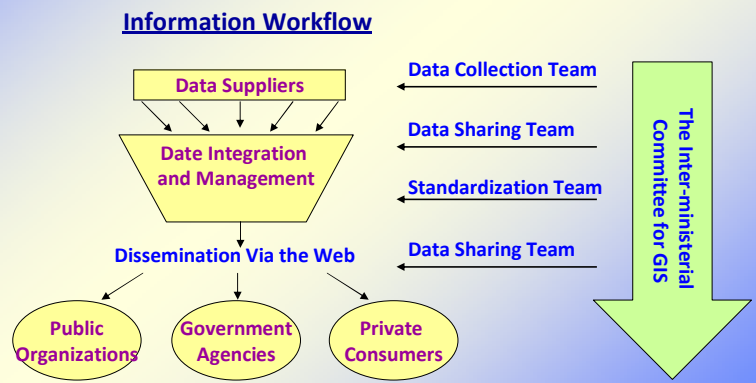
Information Workflow

Data Suppliers

Date Integration and Management

Dissemination Via the Web

Public Organizations

Government Agencies

Private Consumers

Data Collection Team

Data Sharing Team

Standardization Team

Data Sharing Team

The Inter-ministerial Committee for GIS